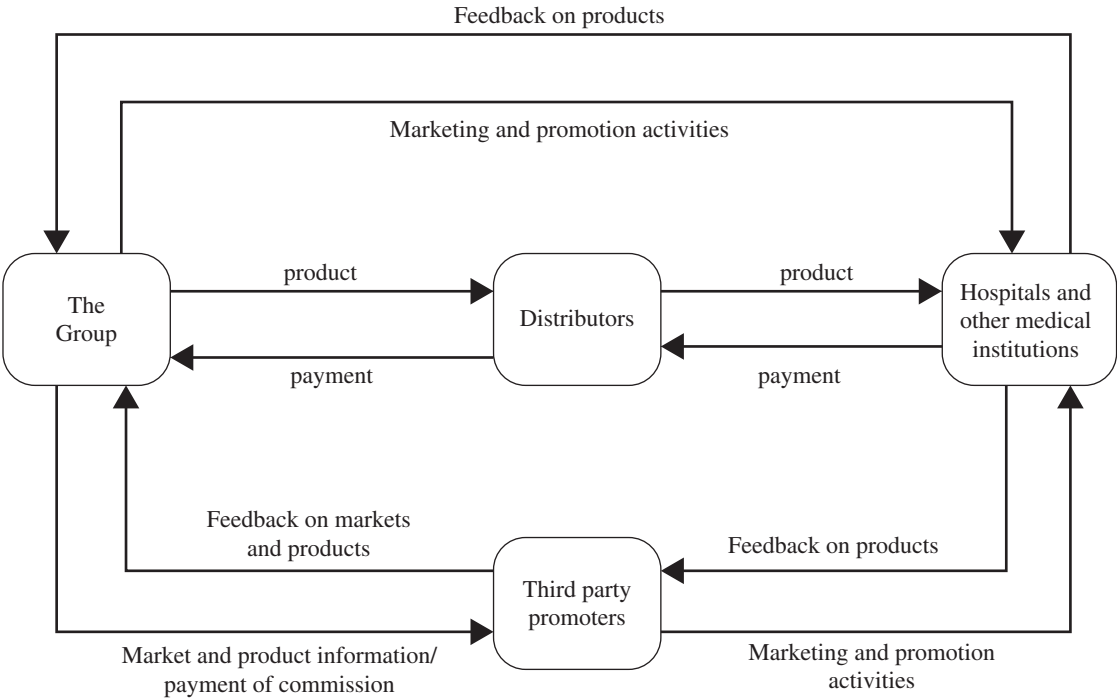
Feedback on products

Marketing and promotion activities

The Group

product

payment

Distributors

product

payment

Hospitals and other medical institutions

Feedback on markets and products

Third party promoters

Feedback on products

Market and product information/ payment of commission

Marketing and promotion activities